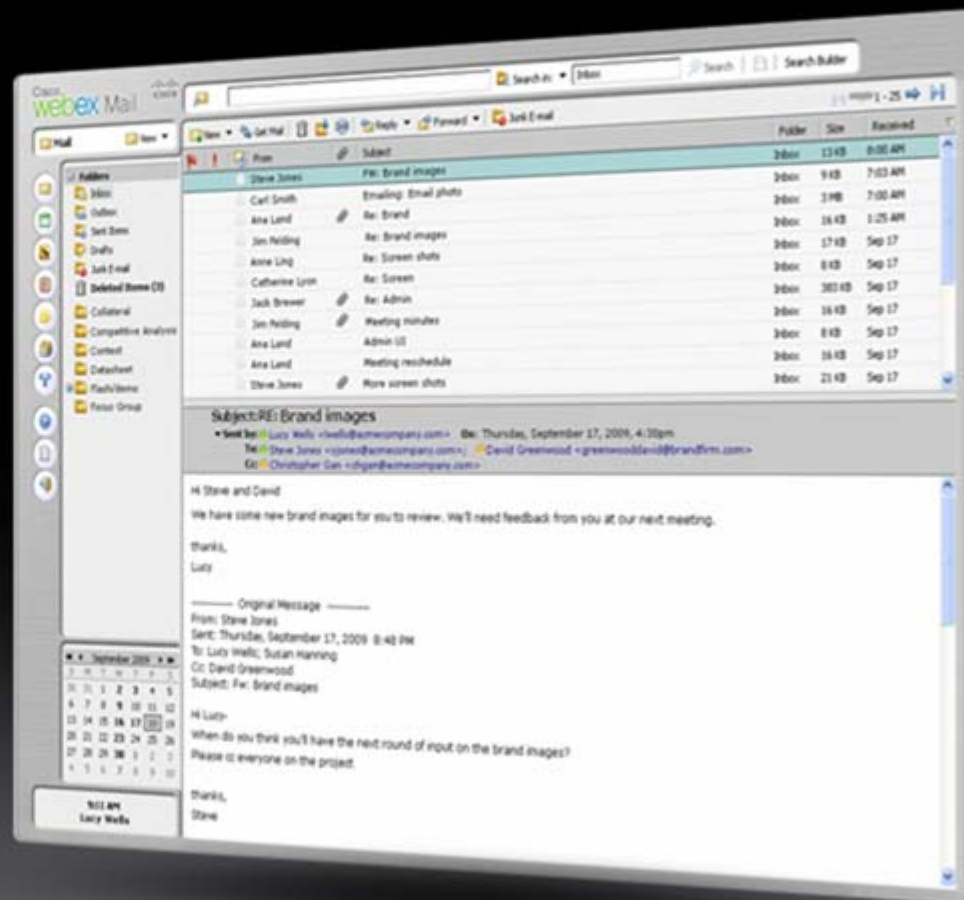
Cisco webex Mail

Search in: Inbox Search Search Builder

1 - 25

Mail New

New Get Mail Reply Forward Junk E-mail

Folders
Inbox
Outbox
Sent Items
Drafts
Junk E-mail
Deleted Items (3)
Collateral
Competitive Analysis
Content
Datasheet
Flash/demo
Focus Group

| From | Subject | Folder | Size | Received |
|---|---|---|---|---|
| Steve Jones | FW: Brand images | Inbox | 13 KB | 8:00 AM |
| Carl Smith | Emailing: Email photo | Inbox | 9 KB | 7:03 AM |
| Ana Land | Re: Brand | Inbox | 3 MB | 7:00 AM |
| Jim Fielding | Re: Brand images | Inbox | 16 KB | 1:25 AM |
| Anne Ling | Re: Screen shots | Inbox | 17 KB | Sep 17 |
| Catherine Lyon | Re: Screen | Inbox | 8 KB | Sep 17 |
| Jack Brewer | Re: Admin | Inbox | 383 KB | Sep 17 |
| Jim Fielding | Meeting minutes | Inbox | 16 KB | Sep 17 |
| Ana Land | Admin UI | Inbox | 8 KB | Sep 17 |
| Ana Land | Meeting reschedule | Inbox | 16 KB | Sep 17 |
| Steve Jones | More screen shots | Inbox | 21 KB | Sep 17 |

Subject: RE: Brand images
Sent by: Lucy Wells <lwells@acmecompany.com> On: Thursday, September 17, 2009, 4:30pm
To: Steve Jones <sjones@acmecompany.com>; David Greenwood <greenwooddavid@brandfirm.com>
Cc: Christopher Gan <cgan@acmecompany.com>

Hi Steve and David

We have some new brand images for you to review. We'll need feedback from you at our next meeting.

thanks,
Lucy

——— Original Message ———
From: Steve Jones
Sent: Thursday, September 17, 2009 8:48 PM
To: Lucy Wells; Susan Hanning
Cc: David Greenwood
Subject: Fw: Brand images

Hi Lucy-
When do you think you'll have the next round of input on the brand images?
Please cc everyone on the project.

thanks,
Steve

September 2009

9:11 AM
Lucy Wells